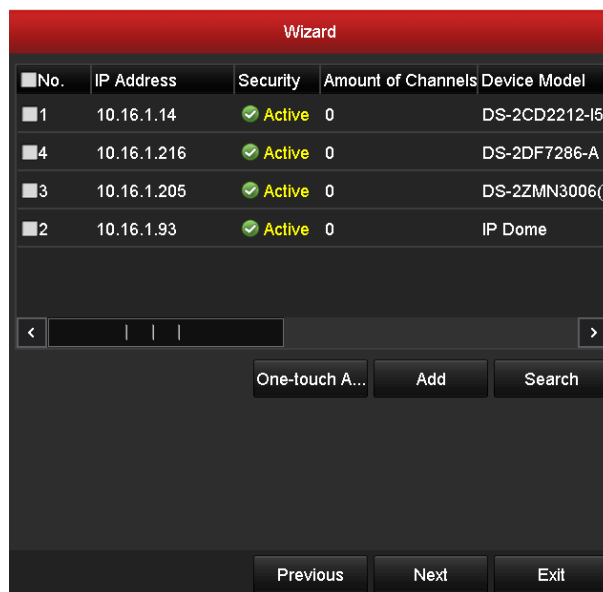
Wizard

| No. | IP Address | Security | Amount of Channels | Device Model |
|---|---|---|---|---|
| 1 | 10.16.1.14 | Active | 0 | DS-2CD2212-I5 |
| 4 | 10.16.1.216 | Active | 0 | DS-2DF7286-A |
| 3 | 10.16.1.205 | Active | 0 | DS-2ZMN3006( |
| 2 | 10.16.1.93 | Active | 0 | IP Dome |

<

>

One-touch A...

Add

Search

Previous

Next

Exit